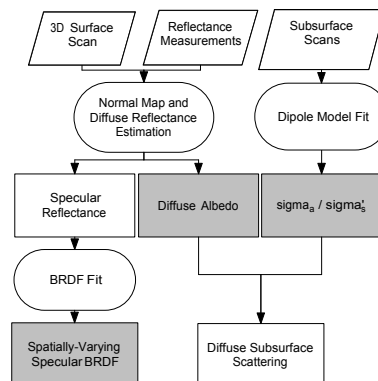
3D Surface Scan

Reflectance Measurements

Subsurface Scans

Normal Map and Diffuse Reflectance Estimation

Dipole Model Fit

Specular Reflectance

Diffuse Albedo

sigma$_a$ / sigma$'_s$

BRDF Fit

Spatially-Varying Specular BRDF

Diffuse Subsurface Scattering